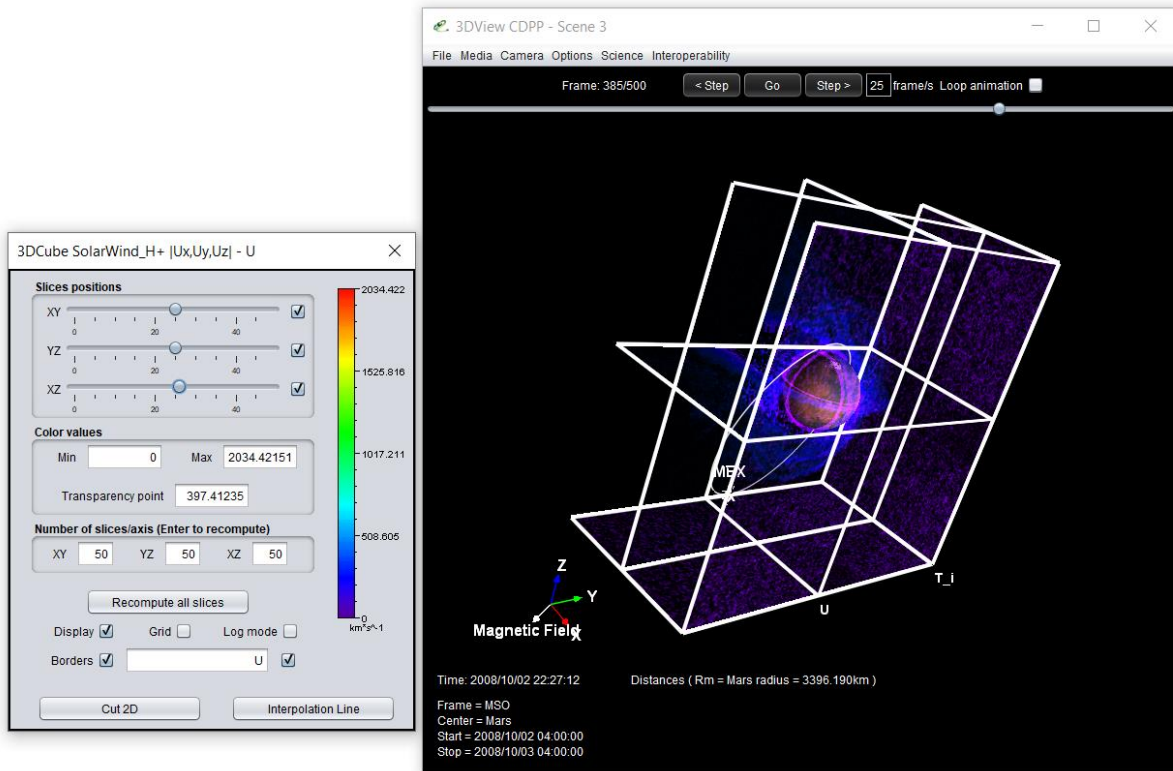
3DCube SolarWind_H+ |Ux,Uy,Uz| - U

Slices positions
XY
0 20 40
YZ
0 20 40
XZ
0 20 40

Color values
Min 0 Max 2034.42151
Transparency point 397.41235

Number of slices/axis (Enter to recompute)
XY 50 YZ 50 XZ 50

Recompute all slices
Display Grid Log mode
Borders U

Cut 2D Interpolation Line

2034.422
1525.816
1017.211
508.605
0
km*s^-1

3DView CDPP - Scene 3
File Media Camera Options Science Interoperability
Frame: 385/500 < Step Go Step > 25 frame/s Loop animation

MEX
T_i
U
Z
Y
Magnetic Field X

Time: 2008/10/02 22:27:12
Distances ( Rm = Mars radius = 3396.190km )

Frame = MSO
Center = Mars
Start = 2008/10/02 04:00:00
Stop = 2008/10/03 04:00:00